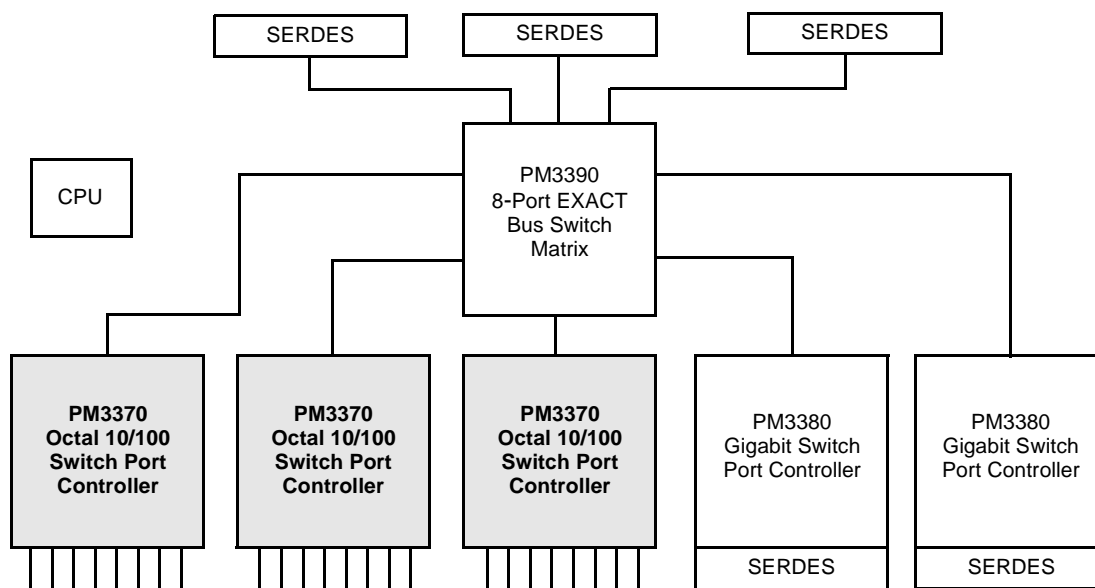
SERDES

SERDES

SERDES

CPU

PM3390
8-Port EXACT
Bus Switch
Matrix

**PM3370**
**Octal 10/100**
**Switch Port**
**Controller**

**PM3370**
**Octal 10/100**
**Switch Port**
**Controller**

**PM3370**
**Octal 10/100**
**Switch Port**
**Controller**

PM3380
Gigabit Switch
Port Controller

SERDES

PM3380
Gigabit Switch
Port Controller

SERDES